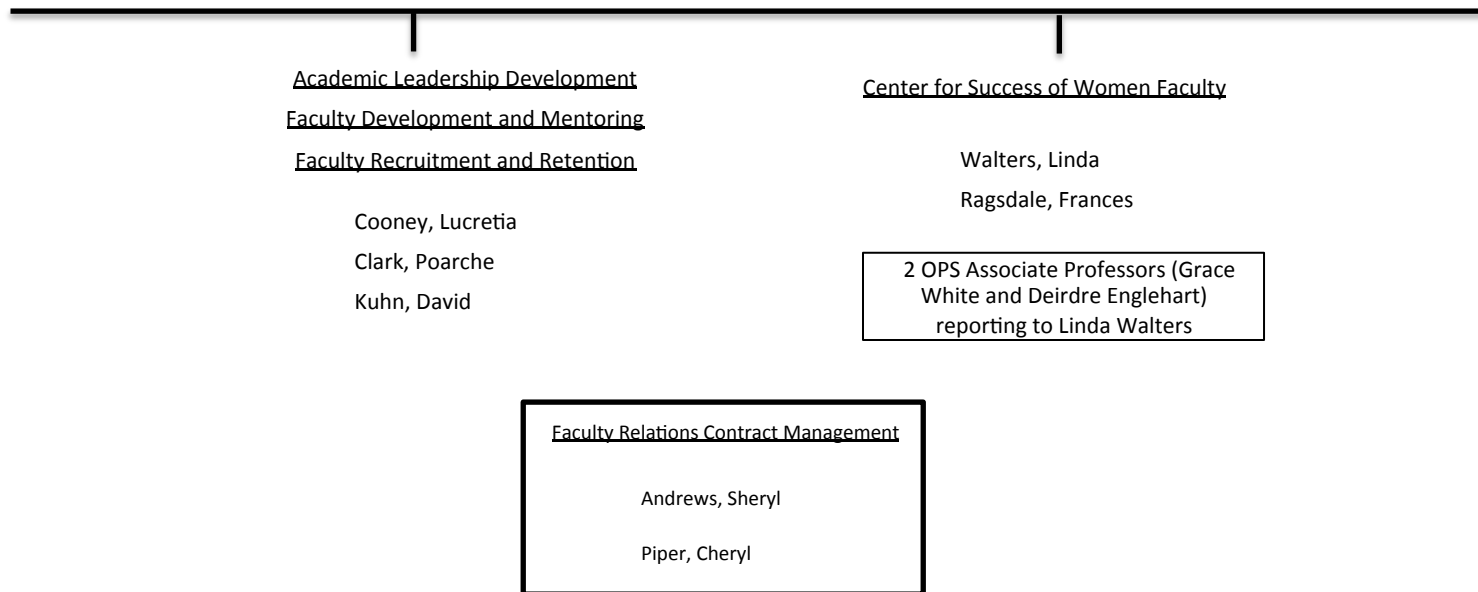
Academic Leadership Development
Faculty Development and Mentoring
Faculty Recruitment and Retention

Cooney, Lucretia
Clark, Poarche
Kuhn, David

Center for Success of Women Faculty

Walters, Linda
Ragsdale, Frances

2 OPS Associate Professors (Grace White and Deirdre Englehart) reporting to Linda Walters

Faculty Relations Contract Management

Andrews, Sheryl

Piper, Cheryl